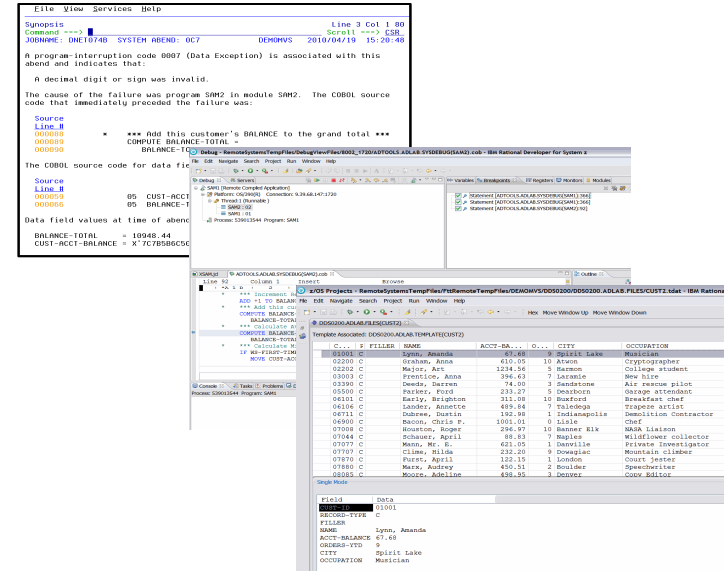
File View Services Help

Synopsis Line 3 Col 1 80
Command ===> Scroll ===> CSR
JOBNAME: DNET074B SYSTEM ABEND: 0C7 DEMOMVS 2010/04/19 15:20:48

A program-interruption code 0007 (Data Exception) is associated with this abend and indicates that:

A decimal digit or sign was invalid.

The cause of the failure was program SAM2 in module SAM2. The COBOL source code that immediately preceded the failure was:

Source
Line #
000088 * *** Add this customer's BALANCE to the grand total ***
000089 COMPUTE BALANCE-TOTAL =
000090 BALANCE-TOT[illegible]

The COBOL source code for data fie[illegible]

Source
Line #
000059 05 CUST-ACCT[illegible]
000063 05 BALANCE-TO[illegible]

Data field values at time of abend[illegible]

BALANCE-TOTAL = 10948.44
CUST-ACCT-BALANCE = X'7C7B586C5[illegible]

Debug - RemoteSystemsTempFiles/DebugViewFiles/6002_1720/ADTOOLS.ADLAB.SYSDEBUG(SAM2).cob - IBM Rational Developer for System z
File Edit Navigate Search Project Run Window Help
Debug Servers
SAM1 [Remote Compiled Application]
Platform: OS/390(R) Connection: 9.39.68.147:1720
Thread 1 (Runnable)
SAM2 : 92
SAM1 : 01
Process: S390013544 Program: SAM1
Variables Breakpoints Registers Monitors Modules
Statement [ADTOOLS.ADLAB.SYSDEBUG(SAM1)]:366
Statement [ADTOOLS.ADLAB.SYSDEBUG(SAM1)]:366
Statement [ADTOOLS.ADLAB.SYSDEBUG(SAM2)]:92
XSAM.jcl ADTOOLS.ADLAB.SYSDEBUG(SAM2).cob
Line 92 Column 1 Insert Browse
*** Increment R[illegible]
ADD +1 TO BALAN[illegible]
*** Add this cu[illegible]
COMPUTE BALANCE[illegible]
BALANCE-TOTA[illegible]
*** Calculate A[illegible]
COMPUTE BALANCE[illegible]
BALANCE-TOTA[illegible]
*** Calculate M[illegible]
IF WS-FIRST-TIM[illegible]
MOVE CUST-ACC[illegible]
Console Tasks Problems
Process: S390013544 Program: SAM1
Outline

z/OS Projects - RemoteSystemsTempFiles/FttRemoteTempFiles/DEMOMVS/DDS0200/DDS0200.ADLAB.FILES/CUST2.tdat - IBM Rationa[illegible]
File Edit Navigate Search Project Run Window Help
Hex Move Window Up Move Window Down
DDS0200.ADLAB.FILES(CUST2)
Template Associated: DDS0200.ADLAB.TEMPLATE(CUST2)

| C... | R | FILLER | NAME | ACCT-BA... | O... | CITY | OCCUPATION |
|---|---|---|---|---|---|---|---|
| 01001 | C | | Lynn, Amanda | 67.68 | 9 | Spirit Lake | Musician |
| 02200 | C | | Graham, Anna | 610.05 | 10 | Atwon | Cryptographer |
| 02202 | C | | Major, Art | 1234.56 | 5 | Harmon | College student |
| 03003 | C | | Prentice, Anna | 396.63 | 7 | Laramie | New hire |
| 03390 | C | | Deeds, Darren | 74.00 | 3 | Sandstone | Air rescue pilot |
| 05500 | C | | Parker, Ford | 233.27 | 5 | Dearborn | Garage attendant |
| 06101 | C | | Early, Brighton | 311.08 | 10 | Buxford | Breakfast chef |
| 06106 | C | | Lander, Annette | 489.84 | 7 | Taledega | Trapeze artist |
| 06711 | C | | Dubree, Dustin | 192.98 | 1 | Indianapolis | Demolition Contractor |
| 06900 | C | | Bacon, Chris P. | 1001.01 | 0 | Lisle | Chef |
| 07008 | C | | Houston, Roger | 296.97 | 10 | Banner Elk | NASA Liaison |
| 07044 | C | | Schauer, April | 88.83 | 7 | Naples | Wildflower collector |
| 07077 | C | | Mann, Mr. E. | 621.05 | 1 | Danville | Private Investigator |
| 07707 | C | | Clime, Hilda | 232.20 | 9 | Dowagiac | Mountain climber |
| 07870 | C | | Furst, April | 122.15 | 1 | London | Court jester |
| 07880 | C | | Marx, Audrey | 450.51 | 2 | Boulder | Speechwriter |
| 08085 | C | | Moore, Adeline | 498.95 | 3 | Denver | Copy Editor |

Single Mode

| Field | Data |
|---|---|
| CUST-ID | 01001 |
| RECORD-TYPE | C |
| FILLER | |
| NAME | Lynn, Amanda |
| ACCT-BALANCE | 67.68 |
| ORDERS-YTD | 9 |
| CITY | Spirit Lake |
| OCCUPATION | Musician |